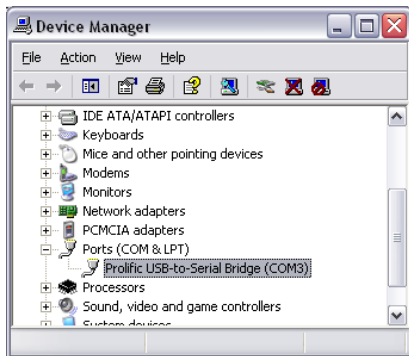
Device Manager

File Action View Help

IDE ATA/ATAPI controllers
Keyboards
Mice and other pointing devices
Modems
Monitors
Network adapters
PCMCIA adapters
Ports (COM & LPT)
Prolific USB-to-Serial Bridge (COM3)
Processors
Sound, video and game controllers
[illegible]